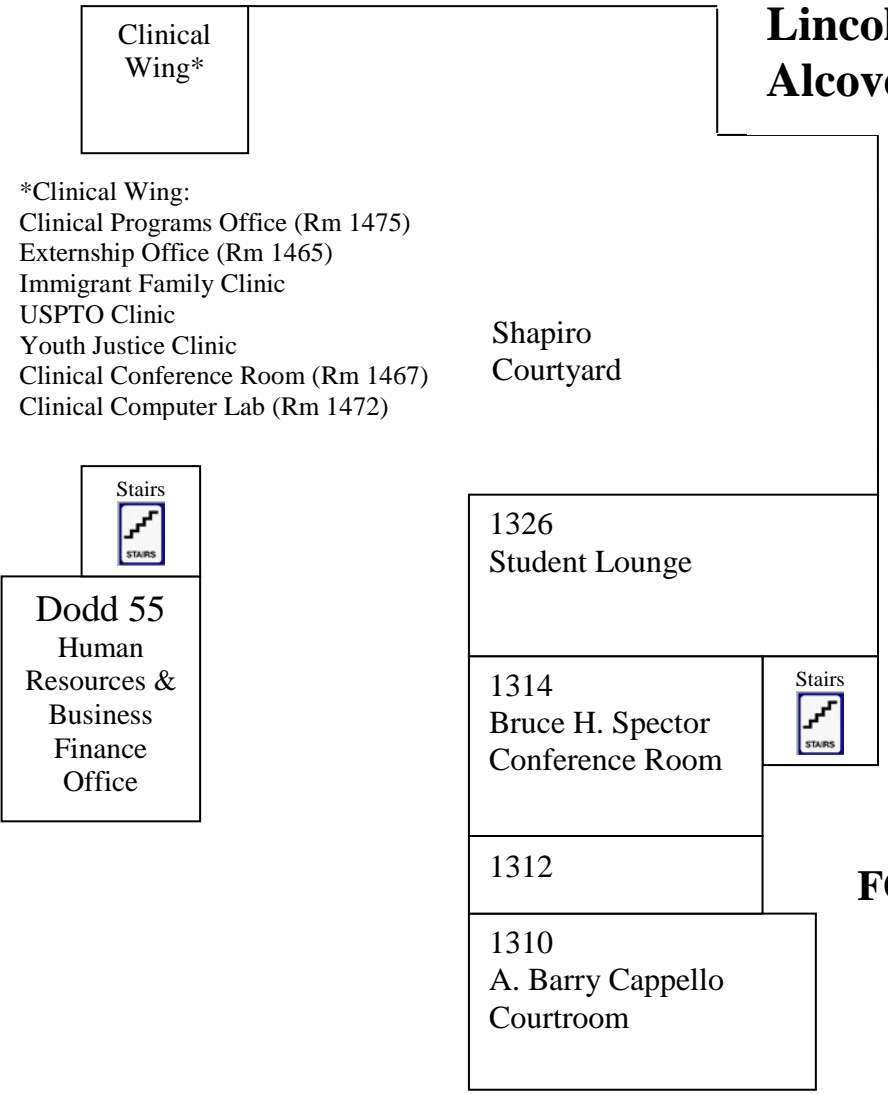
Clinical Wing*

Lincol

Alcov

*Clinical Wing:
Clinical Programs Office (Rm 1475)
Externship Office (Rm 1465)
Immigrant Family Clinic
USPTO Clinic
Youth Justice Clinic
Clinical Conference Room (Rm 1467)
Clinical Computer Lab (Rm 1472)

Shapiro Courtyard

Stairs

STAIRS

Dodd 55
Human Resources & Business Finance Office

1326
Student Lounge

1314
Bruce H. Spector Conference Room

Stairs

STAIRS

1312

Fo

1310
A. Barry Cappello Courtroom